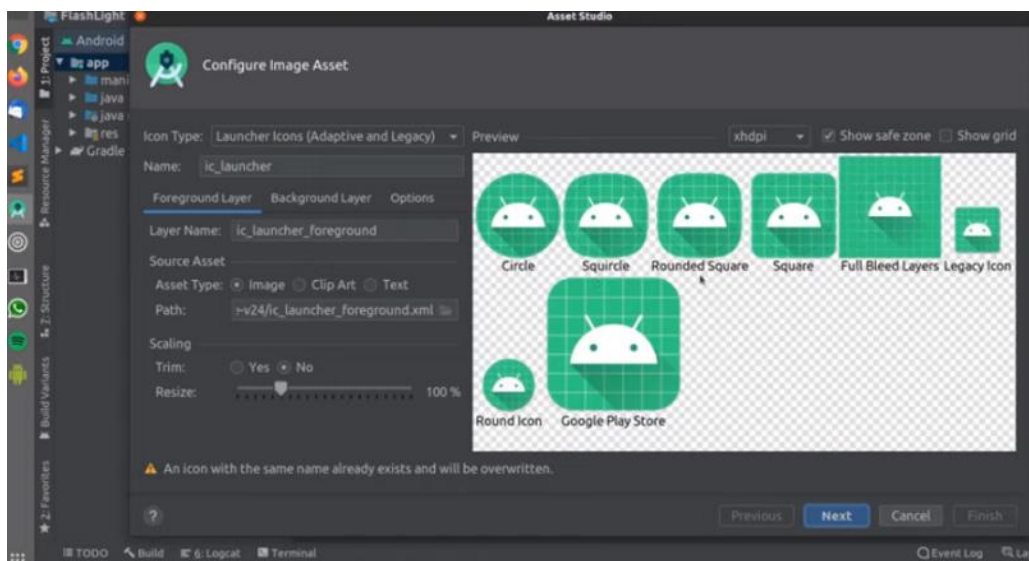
FlashLight

Asset Studio

1: Project
Resource Manager
Z: Structure
Build Variants
2: Favorites

Android
app
mani
java
java
res
Gradle

Configure Image Asset

Icon Type: Launcher Icons (Adaptive and Legacy)

Preview

xhdpi

Show safe zone

Show grid

Name: ic_launcher

Foreground Layer Background Layer Options

Layer Name: ic_launcher_foreground

Source Asset

Asset Type: Image Clip Art Text

Path: ~v24/ic_launcher_foreground.xml

Scaling

Trim: Yes No

Resize: 100 %

Circle Squircle Rounded Square Square Full Bleed Layers Legacy Icon

Round Icon Google Play Store

An icon with the same name already exists and will be overwritten.

?

Previous Next Cancel Finish

TODO Build 6: Logcat Terminal Event Log La